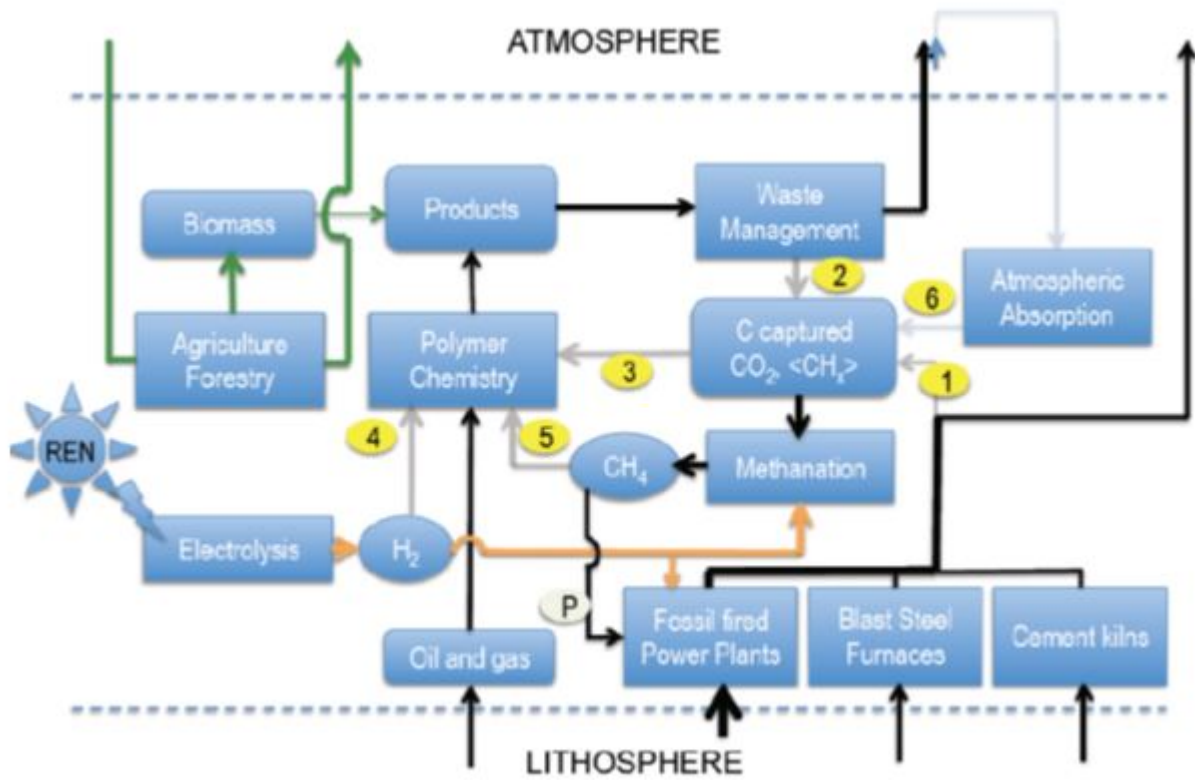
ATMOSPHERE

Biomass

Products

Waste Management

2

6

Atmospheric Absorption

Agriculture Forestry

Polymer Chemistry

3

C captured $CO_2$, $<CH_x>$

1

REN

4

5

$CH_4$

Methanation

Electrolysis

$H_2$

P

Fossil fired Power Plants

Blast Steel Furnaces

Cement kilns

Oil and gas

LITHOSPHERE